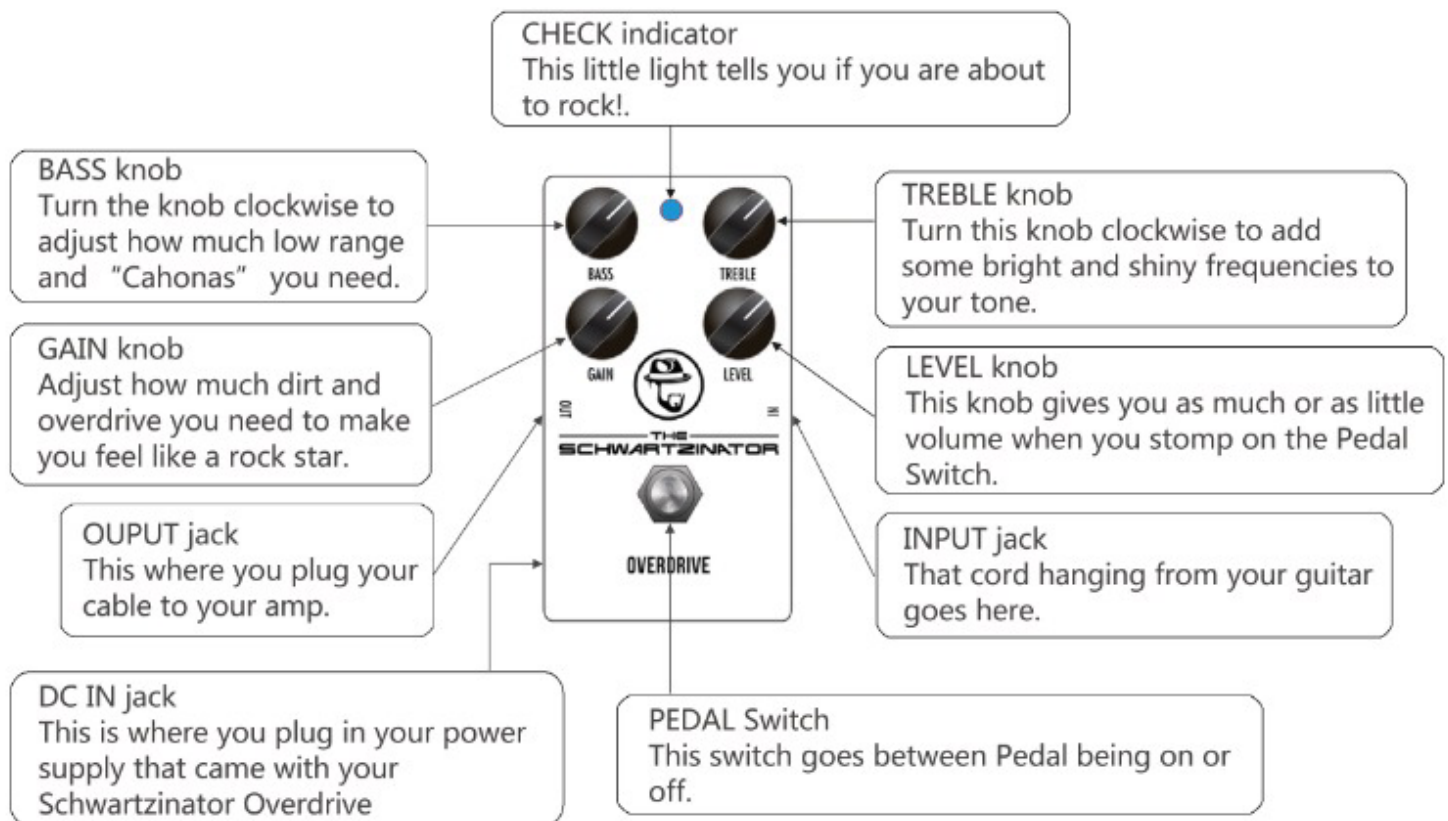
CHECK indicator
This little light tells you if you are about to rock!.

BASS knob
Turn the knob clockwise to adjust how much low range and "Cahonas" you need.

TREBLE knob
Turn this knob clockwise to add some bright and shiny frequencies to your tone.

BASS

TREBLE

GAIN knob
Adjust how much dirt and overdrive you need to make you feel like a rock star.

GAIN

LEVEL

OUT

IN

THE
SCHWARTZINATOR

LEVEL knob
This knob gives you as much or as little volume when you stomp on the Pedal Switch.

OUPUT jack
This where you plug your cable to your amp.

OVERDRIVE

INPUT jack
That cord hanging from your guitar goes here.

DC IN jack
This is where you plug in your power supply that came with your Schwartzinator Overdrive

PEDAL Switch
This switch goes between Pedal being on or off.